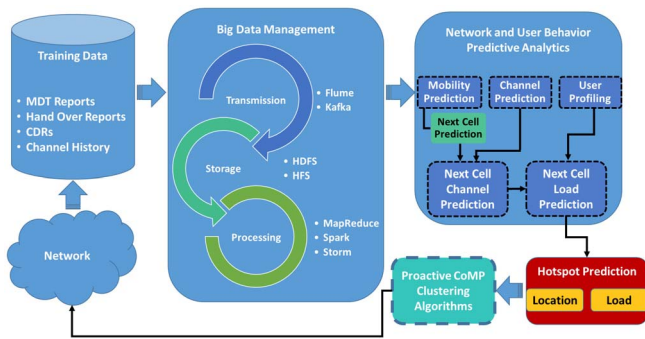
Training Data

• MDT Reports
• Hand Over Reports
• CDRs
• Channel History

Network

Big Data Management

Transmission

• Flume
• Kafka

Storage

• HDFS
• HFS

Processing

• MapReduce
• Spark
• Storm

Network and User Behavior Predictive Analytics

Mobility Prediction

Channel Prediction

User Profiling

Next Cell Prediction

Next Cell Channel Prediction

Next Cell Load Prediction

Hotspot Prediction

Location

Load

Proactive CoMP Clustering Algorithms